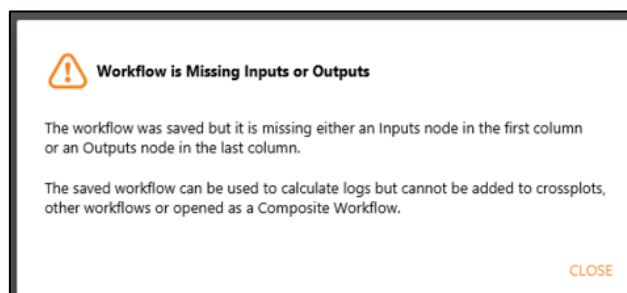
Workflow is Missing Inputs or Outputs

The workflow was saved but it is missing either an Inputs node in the first column or an Outputs node in the last column.

The saved workflow can be used to calculate logs but cannot be added to crossplots, other workflows or opened as a Composite Workflow.

CLOSE